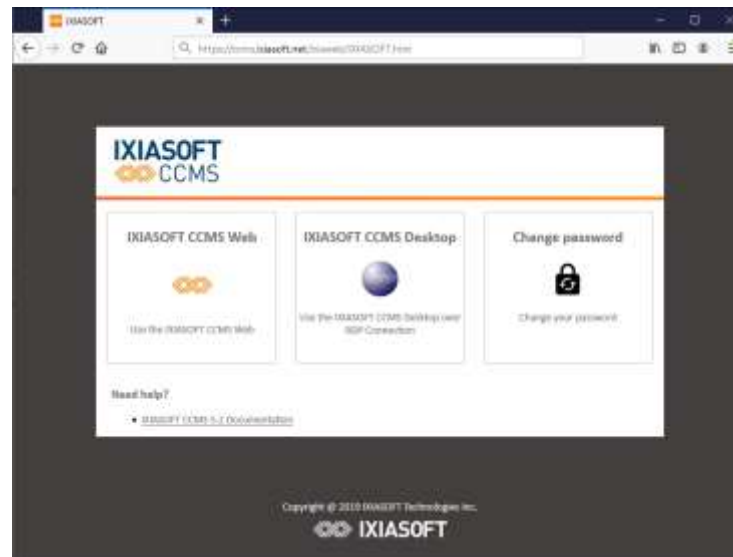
IXIASOFT

https://ccms.ixiasoft.net/ixiaweb/IXIASOFT.html

IXIASOFT
CCMS

IXIASOFT CCMS Web

Use the IXIASOFT CCMS Web

IXIASOFT CCMS Desktop

Use the IXIASOFT CCMS Desktop over RDP Connection

Change password

Change your password

Need help?

• IXIASOFT CCMS 5.2 Documentation

Copyright © 2019 IXIASOFT Technologies Inc.

IXIASOFT